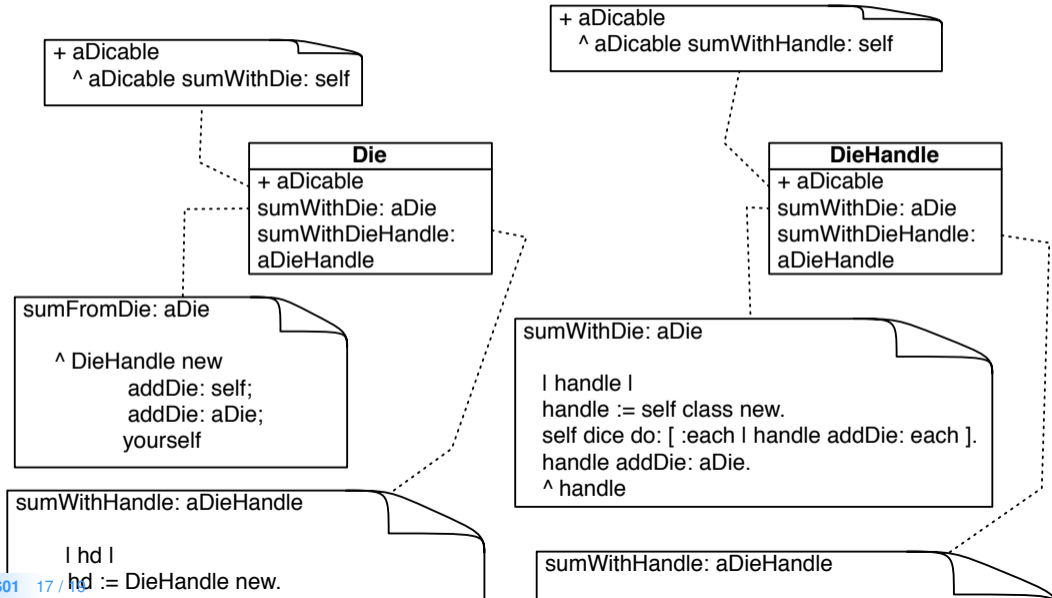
+ aDicable
^ aDicable sumWithDie: self

Die
+ aDicable
sumWithDie: aDie
sumWithDieHandle: aDieHandle

sumFromDie: aDie

^ DieHandle new
addDie: self;
addDie: aDie;
yourself

sumWithHandle: aDieHandle

| hd |
hd := DieHandle new.

+ aDicable
^ aDicable sumWithHandle: self

DieHandle
+ aDicable
sumWithDie: aDie
sumWithDieHandle: aDieHandle

sumWithDie: aDie

| handle |
handle := self class new.
self dice do: [ :each | handle addDie: each ].
handle addDie: aDie.
^ handle

sumWithHandle: aDieHandle

01 17 / 18